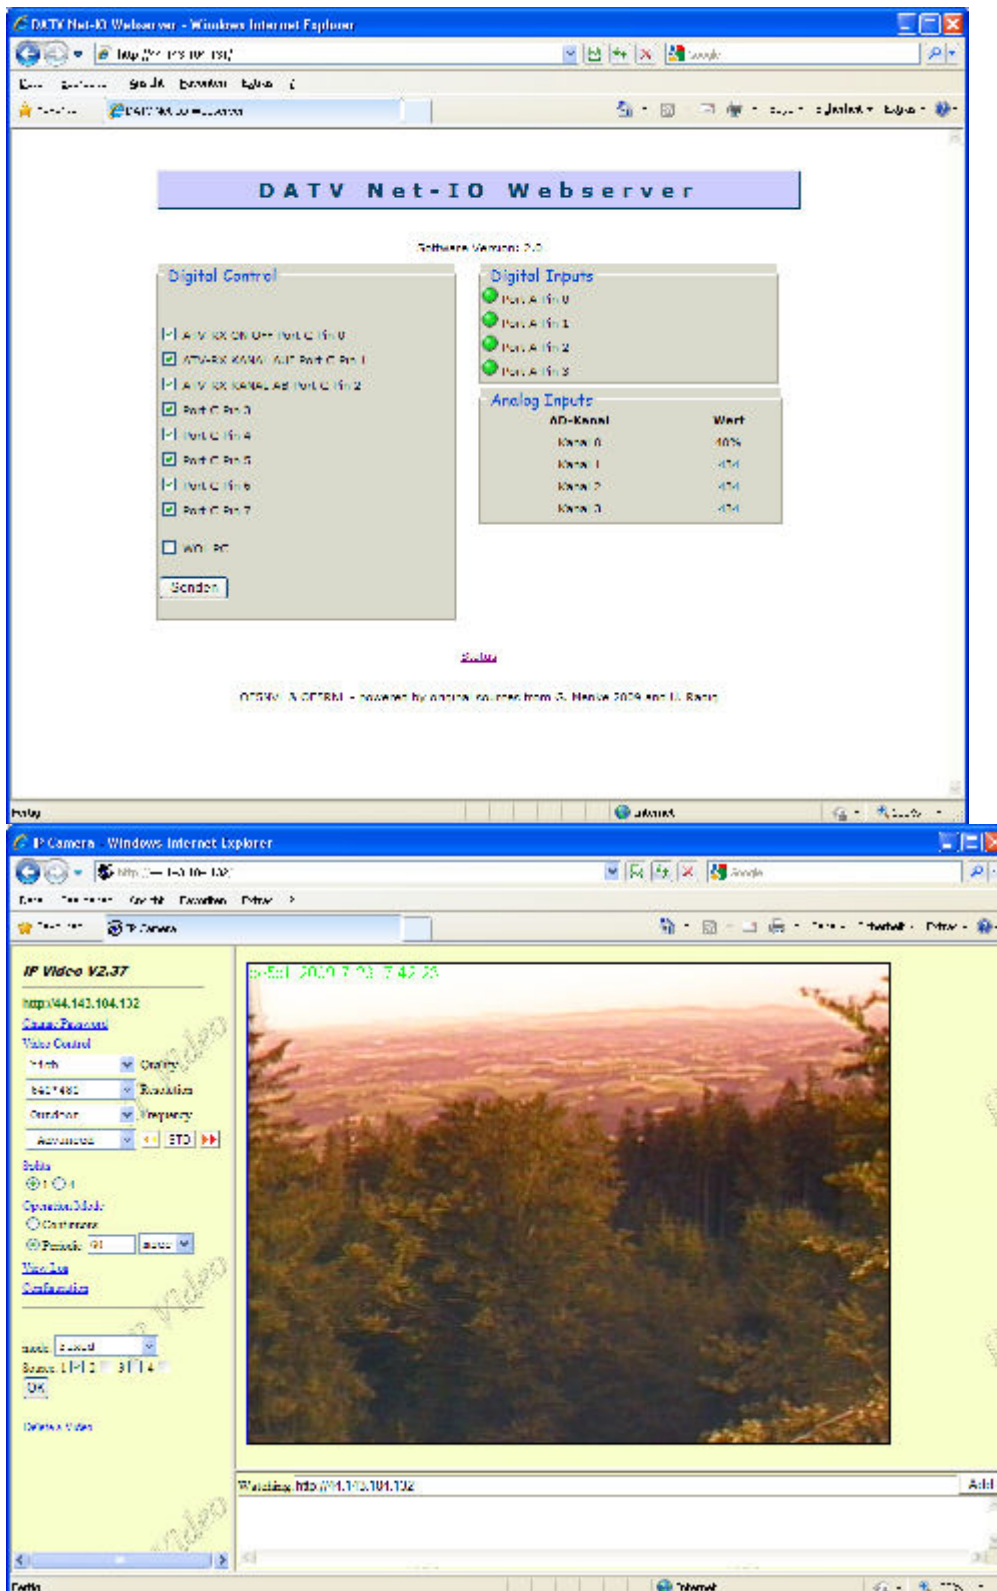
DATV Net-IO Webserver - Windows Internet Explorer

DATV Net-IO Webserver

Software Version: 2.0

Digital Control

ATV RX ON OFF Port C Pin 0
ATV-RX KANAL A/B Port C Pin 1
ATV RX KANAL AB Port C Pin 2
Port C Pin 3
Port C Pin 4
Port C Pin 5
Port C Pin 6
Port C Pin 7

WOL PC

Senden

Digital Inputs
Port A Pin 0
Port A Pin 1
Port A Pin 2
Port A Pin 3

Analog Inputs

| AD-Kanal | Wert |
|---|---|
| Kanal 0 | 40% |
| Kanal 1 | 474 |
| Kanal 2 | 474 |
| Kanal 3 | 474 |

Status

OE9XVI & OE7RNL - powered by original sources from G. Menke 2009 and U. Radig

Internet

IP Camera - Windows Internet Explorer

IP Video V2.37

http://44.143.104.132
Change Password
Video Control
High Quality
640*480 Resolution
Outdoor Frequency
Advanced STD

Operation Mode
Continuous
Periodic

View Log
Configuration

Source 1 2 3 4
OK

Watching: http://44.143.104.132

Internet
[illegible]